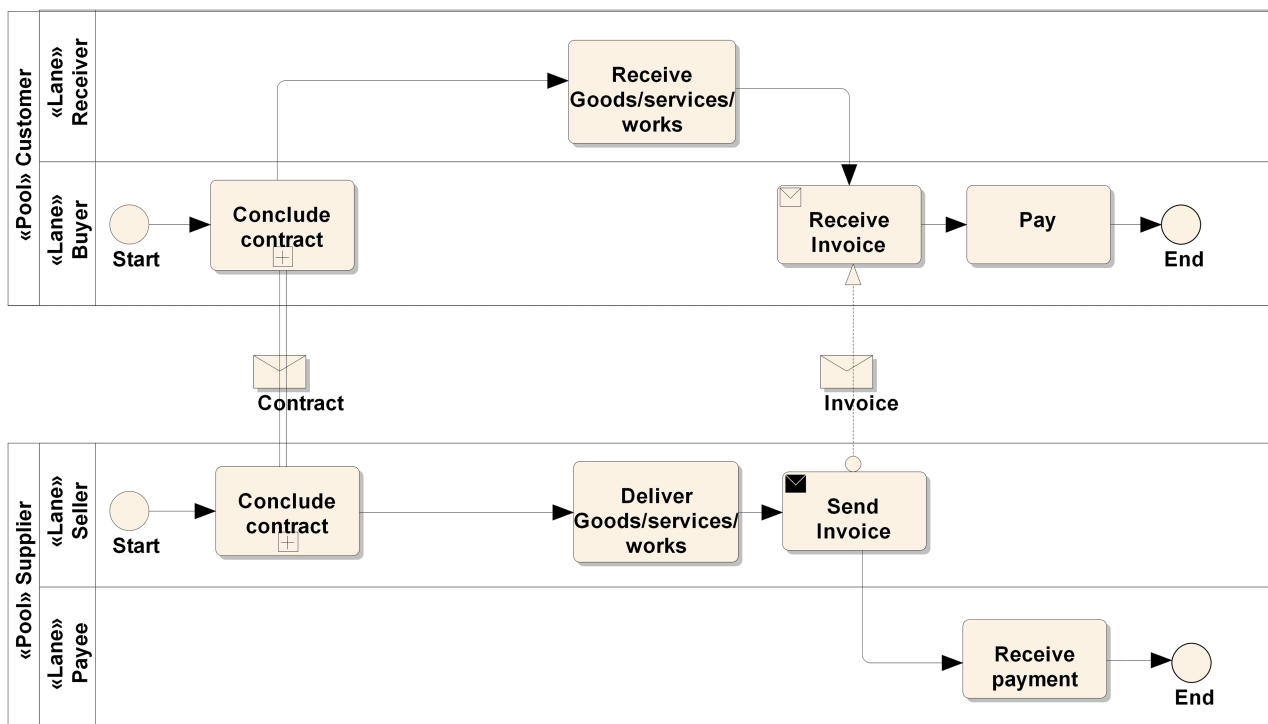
«Pool» Customer

«Lane» Receiver

Receive Goods/services/ works

«Lane» Buyer

Start

Conclude contract

Receive Invoice

Pay

End

Contract

Invoice

«Pool» Supplier

«Lane» Seller

Start

Conclude contract

Deliver Goods/services/ works

Send Invoice

«Lane» Payee

Receive payment

End